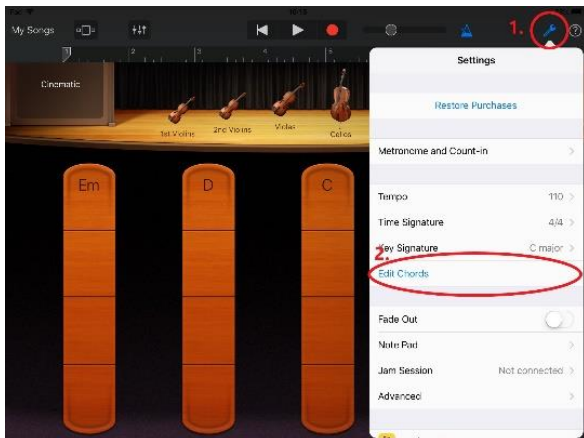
My Songs

1.

Cinematic

1st Violins
2nd Violins
Violas
Cellos

Em
D
C

Settings

Restore Purchases

Metronome and Count-in

Tempo 110
Time Signature 4/4
2. Key Signature C major
Edit Chords

Fade Out
Note Pad
Jam Session Not connected
Advanced